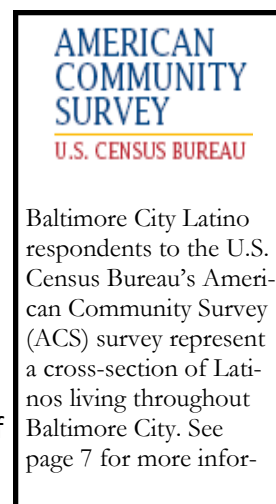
AMERICAN COMMUNITY SURVEY
U.S. CENSUS BUREAU

Baltimore City Latino respondents to the U.S. Census Bureau's American Community Survey (ACS) survey represent a cross-section of Latinos living throughout Baltimore City. See page 7 for more infor-